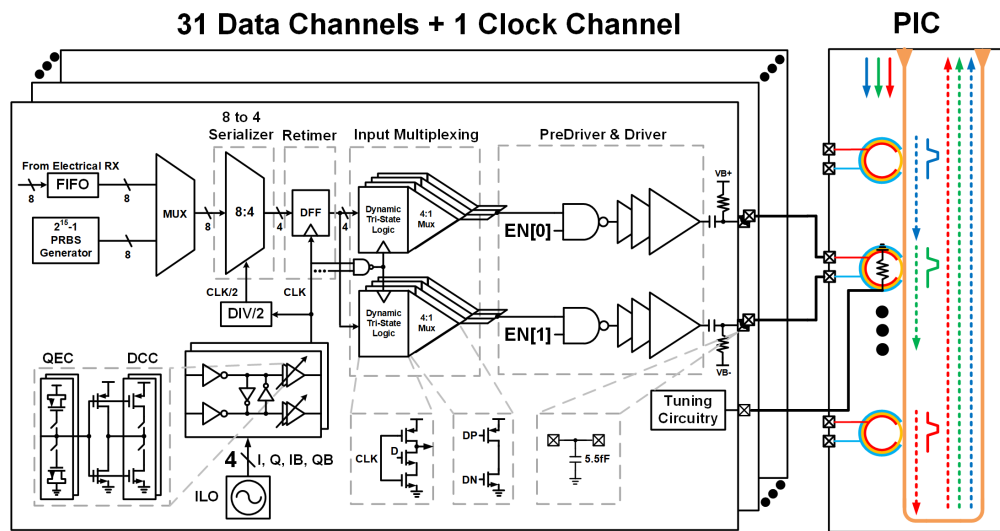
31 Data Channels + 1 Clock Channel

PIC

8 to 4 Serializer

Retimer

Input Multiplexing

PreDriver & Driver

From Electrical RX

8

FIFO

8

$2^{15}$-1 PRBS Generator

8

MUX

8

8:4

4

DFF

4

Dynamic Tri-State Logic

4:1 Mux

EN[0]

VB+

CLK/2

CLK

DIV/2

Dynamic Tri-State Logic

4:1 Mux

EN[1]

VB-

QEC

DCC

4

I, Q, IB, QB

ILO

Tuning Circuitry

CLK

D

DP

DN

5.5fF